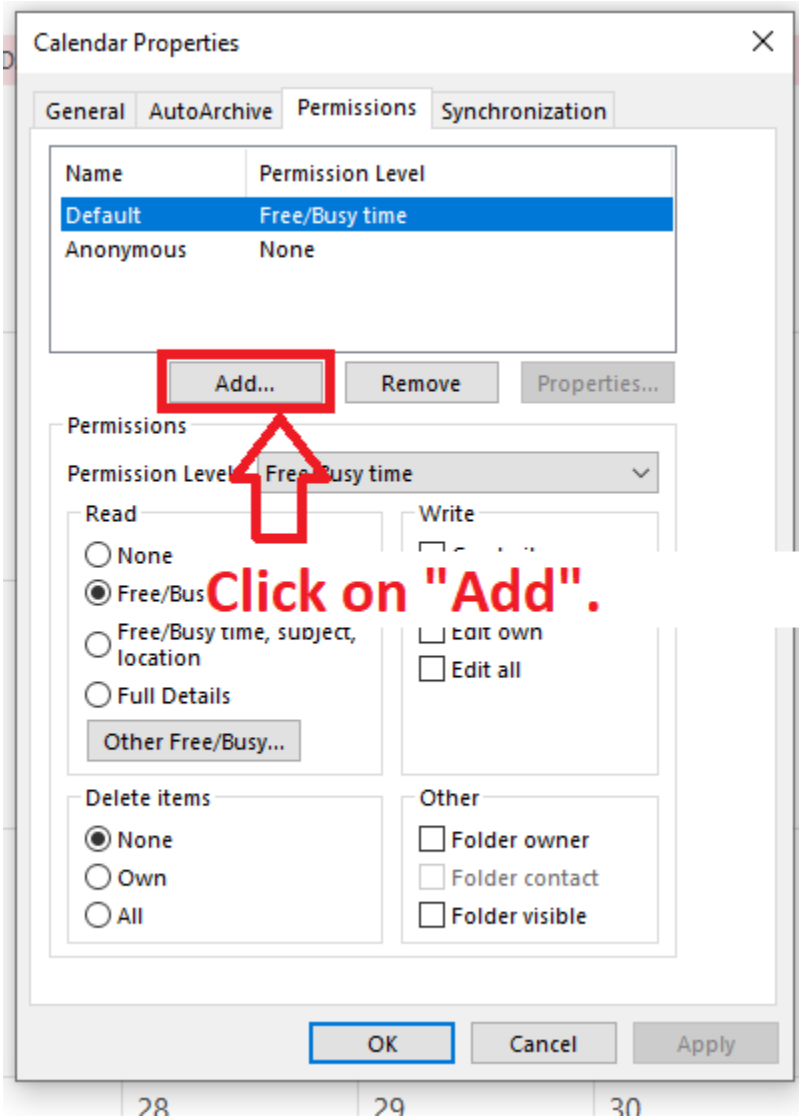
Calendar Properties

General AutoArchive Permissions Synchronization

| Name | Permission Level |
|---|---|
| Default | Free/Busy time |
| Anonymous | None |

Add... Remove Properties...

Permissions

Permission Level: Free/Busy time

Read
None
Free/Bus
Free/Busy time, subject, location
Full Details
Other Free/Busy...

Write
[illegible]
Edit own
Edit all

Click on "Add".

Delete items
None
Own
All

Other
Folder owner
Folder contact
Folder visible

OK Cancel Apply

28 29 30